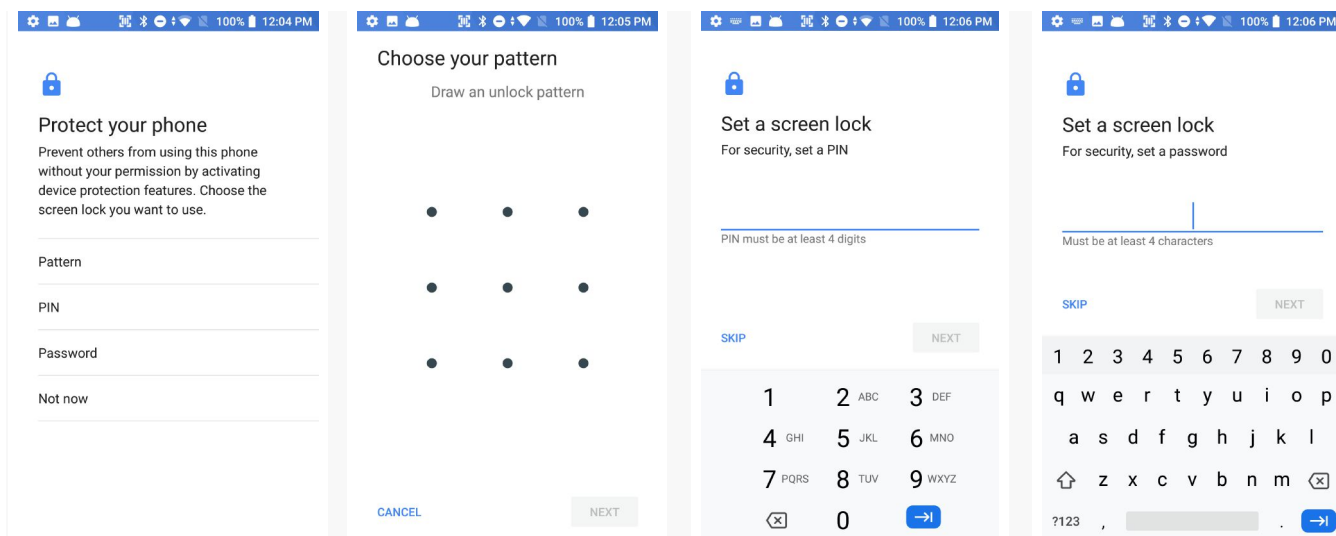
100% 12:04 PM

Protect your phone

Prevent others from using this phone without your permission by activating device protection features. Choose the screen lock you want to use.

Pattern

PIN

Password

Not now

100% 12:05 PM

Choose your pattern

Draw an unlock pattern

CANCEL

NEXT

100% 12:06 PM

Set a screen lock

For security, set a PIN

PIN must be at least 4 digits

SKIP

NEXT

1
2 ABC
3 DEF
4 GHI
5 JKL
6 MNO
7 PQRS
8 TUV
9 WXYZ
0

100% 12:06 PM

Set a screen lock

For security, set a password

Must be at least 4 characters

SKIP

NEXT

1 2 3 4 5 6 7 8 9 0
q w e r t y u i o p
a s d f g h j k l
z x c v b n m
?123 , .